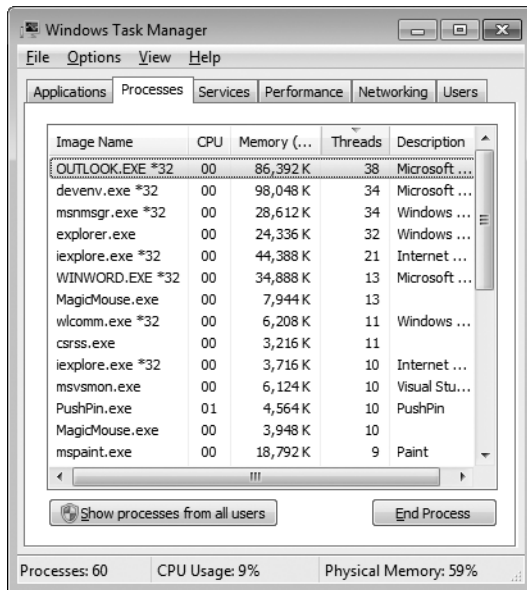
Windows Task Manager

File Options View Help

Applications Processes Services Performance Networking Users

| Image Name | CPU | Memory (... | Threads | Description |
|---|---|---|---|---|
| OUTLOOK.EXE *32 | 00 | 86,392 K | 38 | Microsoft ... |
| devenv.exe *32 | 00 | 98,048 K | 34 | Microsoft ... |
| msnmsgr.exe *32 | 00 | 28,612 K | 34 | Windows ... |
| explorer.exe | 00 | 24,336 K | 32 | Windows ... |
| iexplore.exe *32 | 00 | 44,388 K | 21 | Internet ... |
| WINWORD.EXE *32 | 00 | 34,888 K | 13 | Microsoft ... |
| MagicMouse.exe | 00 | 7,944 K | 13 | |
| wlcomm.exe *32 | 00 | 6,208 K | 11 | Windows ... |
| csrss.exe | 00 | 3,216 K | 11 | |
| iexplore.exe *32 | 00 | 3,716 K | 10 | Internet ... |
| msvsmon.exe | 00 | 6,124 K | 10 | Visual Stu... |
| PushPin.exe | 01 | 4,564 K | 10 | PushPin |
| MagicMouse.exe | 00 | 3,948 K | 10 | |
| mspaint.exe | 00 | 18,792 K | 9 | Paint |

Show processes from all users

End Process

Processes: 60 CPU Usage: 9% Physical Memory: 59%